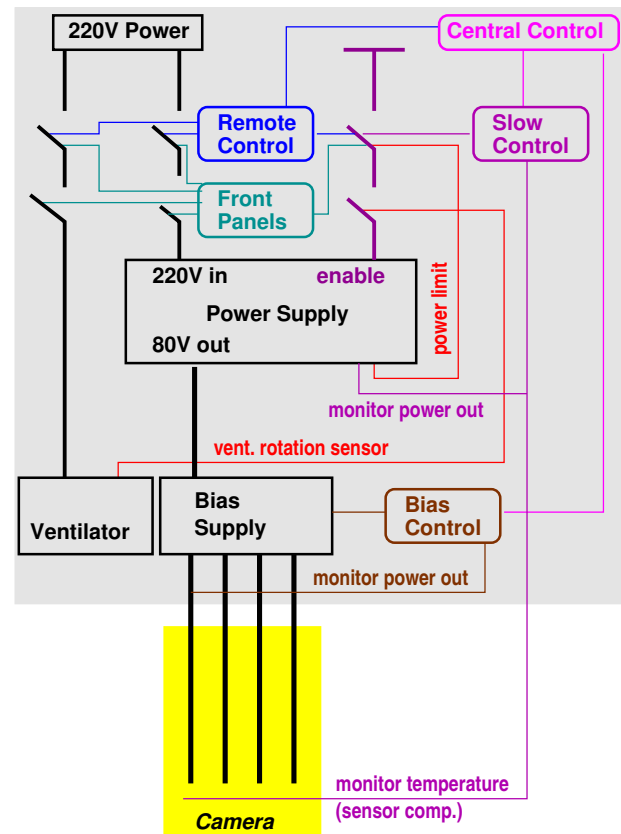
220V Power

Central Control

Remote Control

Slow Control

Front Panels

220V in

enable

Power Supply

80V out

power limit

monitor power out

vent. rotation sensor

Ventilator

Bias Supply

Bias Control

monitor power out

monitor temperature (sensor comp.)

Camera